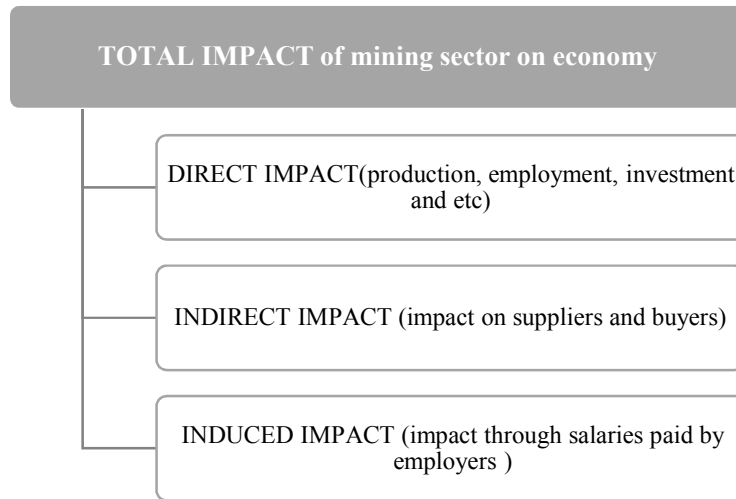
TOTAL IMPACT of mining sector on economy

DIRECT IMPACT(production, employment, investment and etc)

INDIRECT IMPACT (impact on suppliers and buyers)

INDUCED IMPACT (impact through salaries paid by employers )